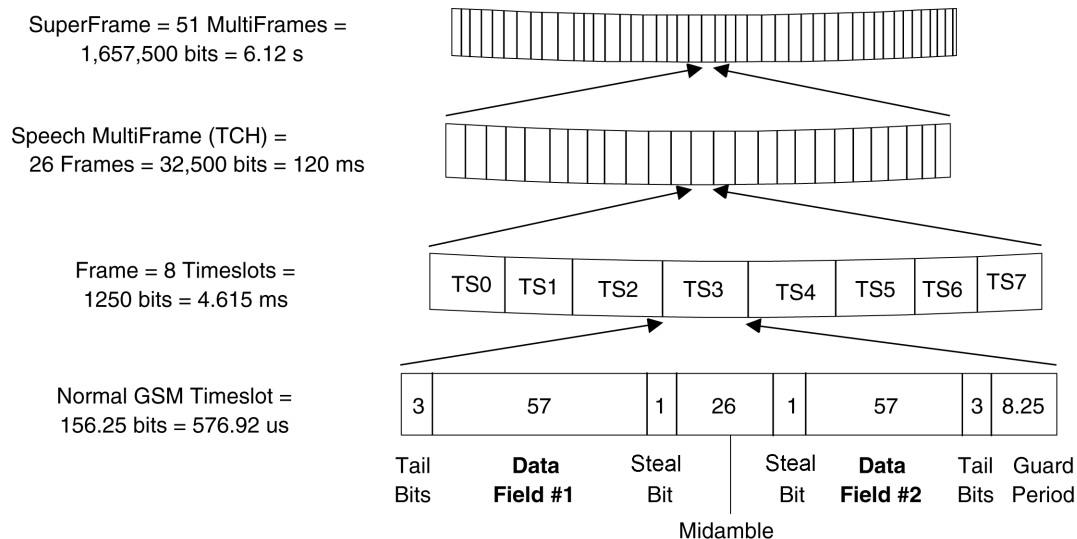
SuperFrame = 51 MultiFrames = 1,657,500 bits = 6.12 s

Speech MultiFrame (TCH) = 26 Frames = 32,500 bits = 120 ms

Frame = 8 Timeslots = 1250 bits = 4.615 ms

TS0 TS1 TS2 TS3 TS4 TS5 TS6 TS7

Normal GSM Timeslot = 156.25 bits = 576.92 us

| 3 | 57 | 1 | 26 | 1 | 57 | 3 | 8.25 |
|---|---|---|---|---|---|---|---|

Tail Bits

**Data Field #1**

Steal Bit

Midamble

Steal Bit

**Data Field #2**

Tail Bits

Guard Period